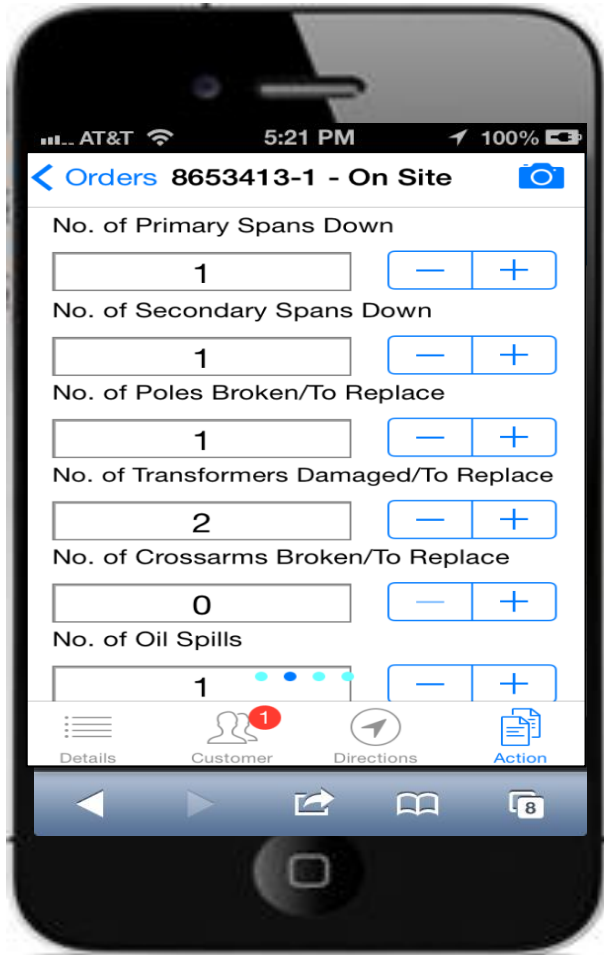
AT&T 5:21 PM 100%

Orders 8653413-1 - On Site

No. of Primary Spans Down

1 − +

No. of Secondary Spans Down

1 − +

No. of Poles Broken/To Replace

1 − +

No. of Transformers Damaged/To Replace

2 − +

No. of Crossarms Broken/To Replace

0 − +

No. of Oil Spills

1 − +

Details Customer 1 Directions Action

8